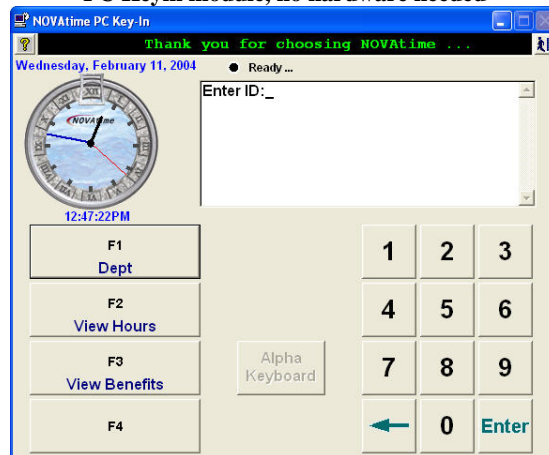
PC Keyin module, no hardware needed

NOVAtime PC Key-In

?

Thank you for choosing NOVAtime ...

Wednesday, February 11, 2004

Ready ...

NOVAtime

Enter ID:_

12:47:22PM

F1
Dept

F2
View Hours

F3
View Benefits

F4

Alpha Keyboard

1
2
3
4
5
6
7
8
9
←
0
Enter